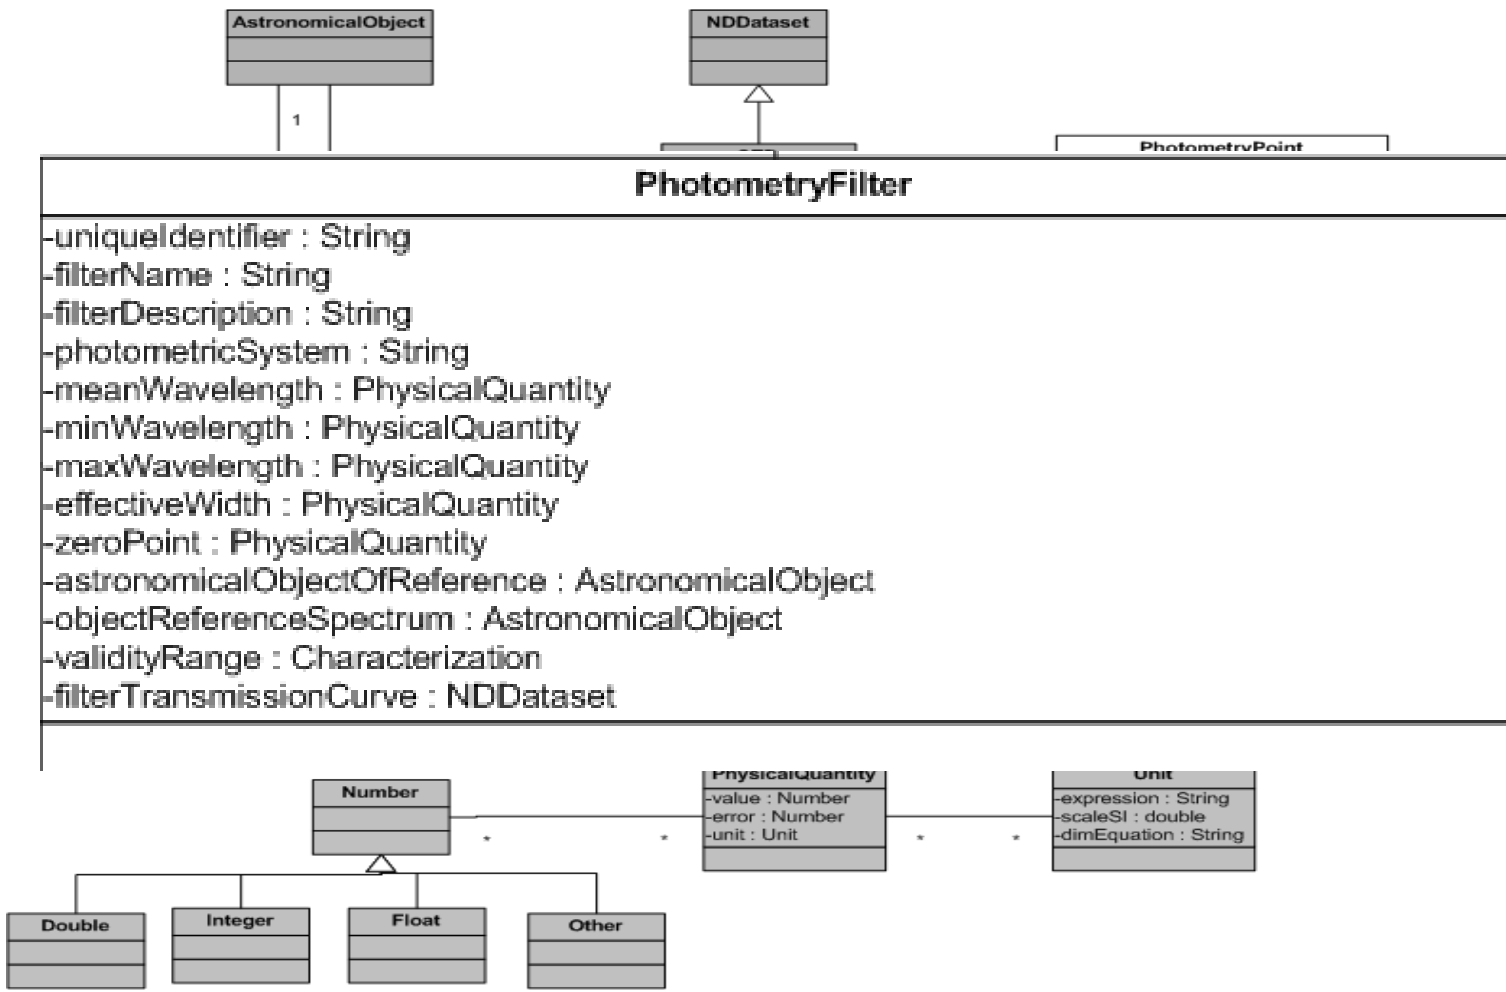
AstronomicalObject

NDDataset

1

PhotometryPoint

PhotometryFilter

-uniqueIdentifier : String
-filterName : String
-filterDescription : String
-photometricSystem : String
-meanWavelength : PhysicalQuantity
-minWavelength : PhysicalQuantity
-maxWavelength : PhysicalQuantity
-effectiveWidth : PhysicalQuantity
-zeroPoint : PhysicalQuantity
-astronomicalObjectOfReference : AstronomicalObject
-objectReferenceSpectrum : AstronomicalObject
-validityRange : Characterization
-filterTransmissionCurve : NDDataset

Number

PhysicalQuantity
-value : Number
-error : Number
-unit : Unit

Unit
-expression : String
-scaleSI : double
-dimEquation : String

*
*
*
*

Double

Integer

Float

Other